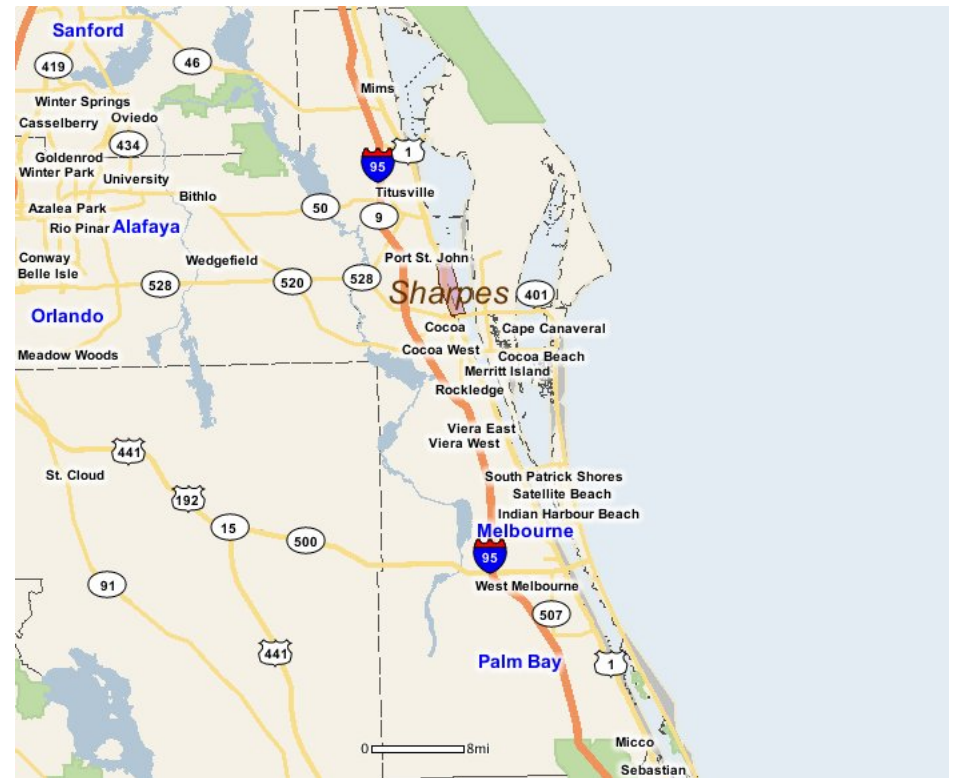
Sanford
419
46
Mims
Winter Springs
Casselberry
Oviedo
434
1
95
Goldenrod
Winter Park
University
Titusville
Bithlo
Azalea Park
50
9
Rio Pinar
Alafaya
Conway
Belle Isle
Wedgefield
Port St. John
528
520
528
Sharpes
401
Orlando
Cocoa
Cape Canaveral
Cocoa West
Cocoa Beach
Meadow Woods
Merritt Island
Rockledge
Viera East
Viera West
441
St. Cloud
South Patrick Shores
192
Satellite Beach
Indian Harbour Beach
15
Melbourne
500
95
West Melbourne
91
507
Palm Bay
441
1
Micco
0
8mi
Sebastian